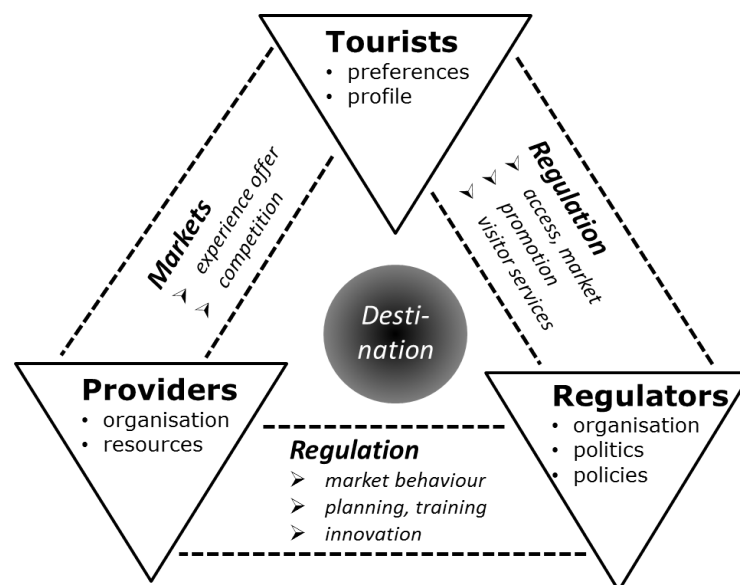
Tourists
• preferences
• profile

Markets
➢ experience offer
➢ competition

Regulation
➢ access, market
➢ promotion
➢ visitor services

Desti-
nation

Providers
• organisation
• resources

Regulation
➢ market behaviour
➢ planning, training
➢ innovation

Regulators
• organisation
• politics
• policies